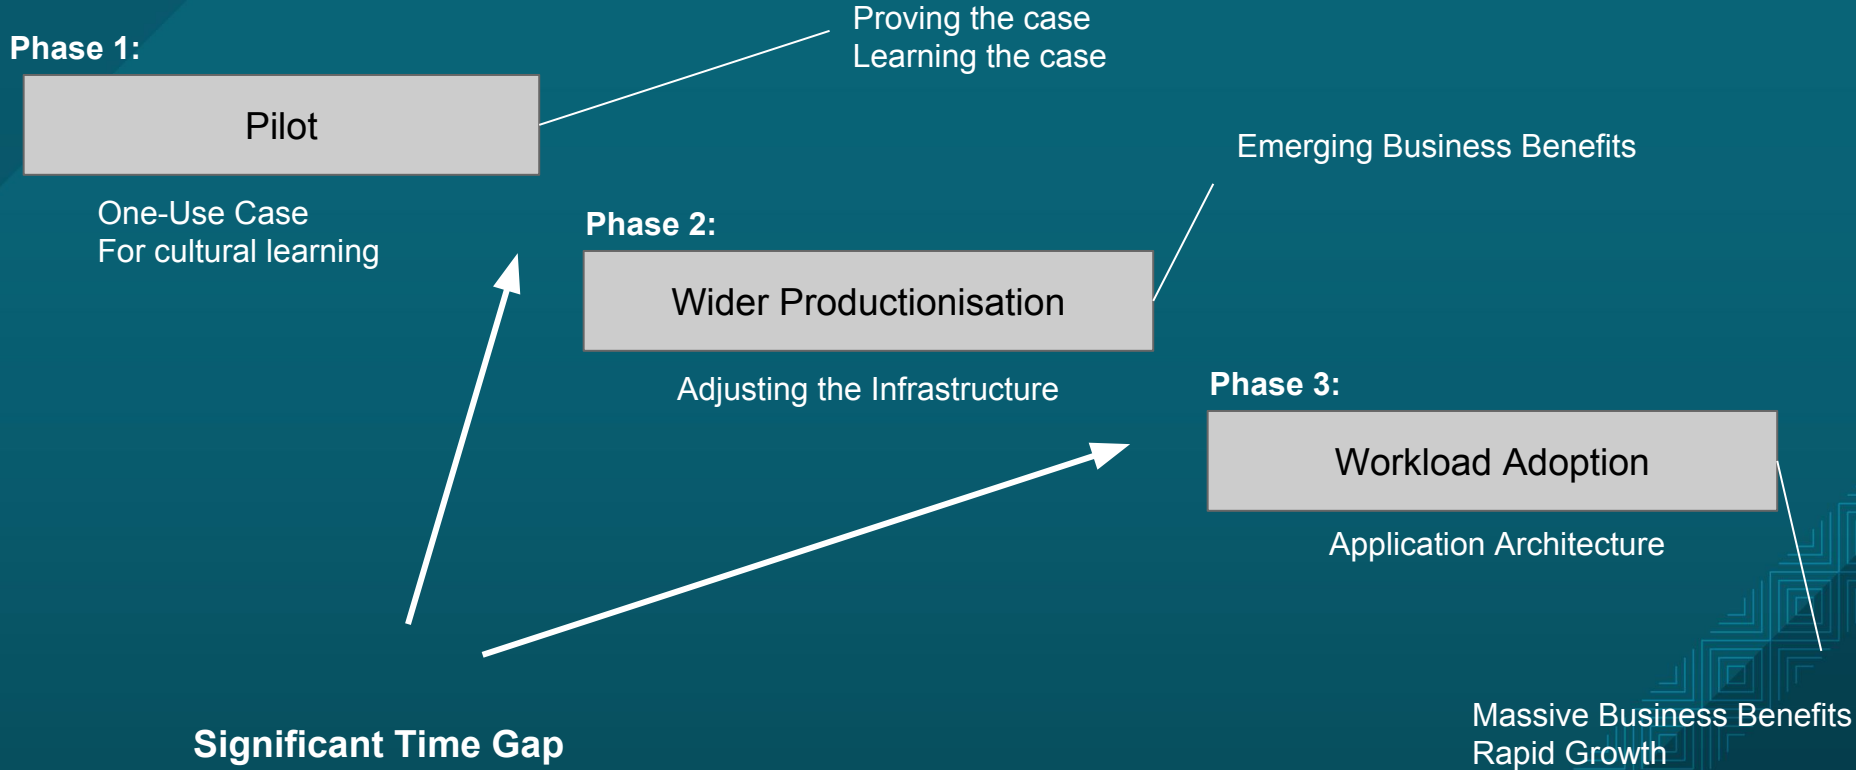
Phase 1:

Pilot

Proving the case
Learning the case

One-Use Case
For cultural learning

Emerging Business Benefits

Phase 2:

Wider Productionisation

Adjusting the Infrastructure

Phase 3:

Workload Adoption

Application Architecture

Significant Time Gap

Massive Business Benefits
Rapid Growth